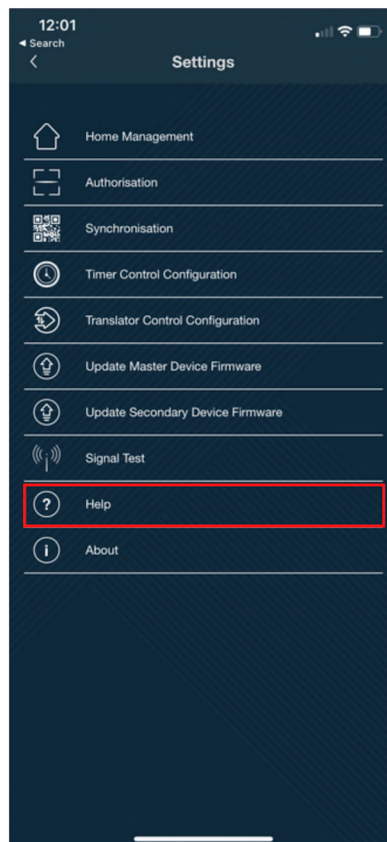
12:01
◂ Search

Settings

Home Management

Authorisation

Synchronisation

Timer Control Configuration

Translator Control Configuration

Update Master Device Firmware

Update Secondary Device Firmware

Signal Test

Help

About